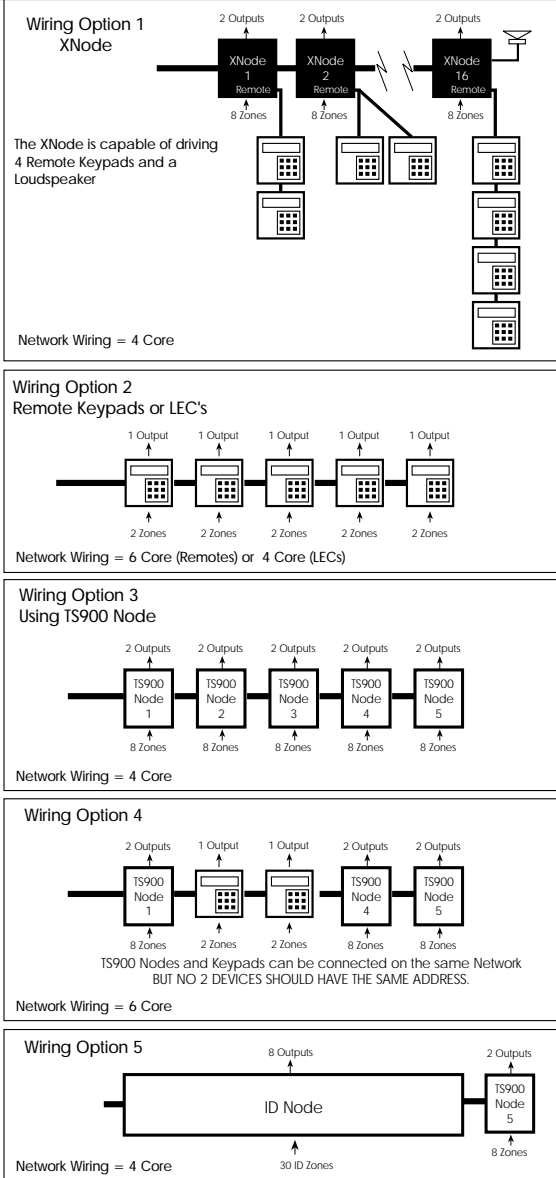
Wiring Option 1
XNode

2 Outputs
XNode
1
Remote
8 Zones

2 Outputs
XNode
2
Remote
8 Zones

2 Outputs
XNode
16
Remote
8 Zones

The XNode is capable of driving 4 Remote Keypads and a Loudspeaker

Network Wiring = 4 Core

Wiring Option 2
Remote Keypads or LEC's

1 Output
2 Zones

1 Output
2 Zones

1 Output
2 Zones

1 Output
2 Zones

1 Output
2 Zones

Network Wiring = 6 Core (Remotes) or 4 Core (LECs)

Wiring Option 3
Using TS900 Node

2 Outputs
TS900
Node
1
8 Zones

2 Outputs
TS900
Node
2
8 Zones

2 Outputs
TS900
Node
3
8 Zones

2 Outputs
TS900
Node
4
8 Zones

2 Outputs
TS900
Node
5
8 Zones

Network Wiring = 4 Core

Wiring Option 4

2 Outputs
TS900
Node
1
8 Zones

1 Output
2 Zones

1 Output
2 Zones

2 Outputs
TS900
Node
4
8 Zones

2 Outputs
TS900
Node
5
8 Zones

TS900 Nodes and Keypads can be connected on the same Network BUT NO 2 DEVICES SHOULD HAVE THE SAME ADDRESS.

Network Wiring = 6 Core

Wiring Option 5

8 Outputs
ID Node
30 ID Zones

2 Outputs
TS900
Node
5
8 Zones

Network Wiring = 4 Core